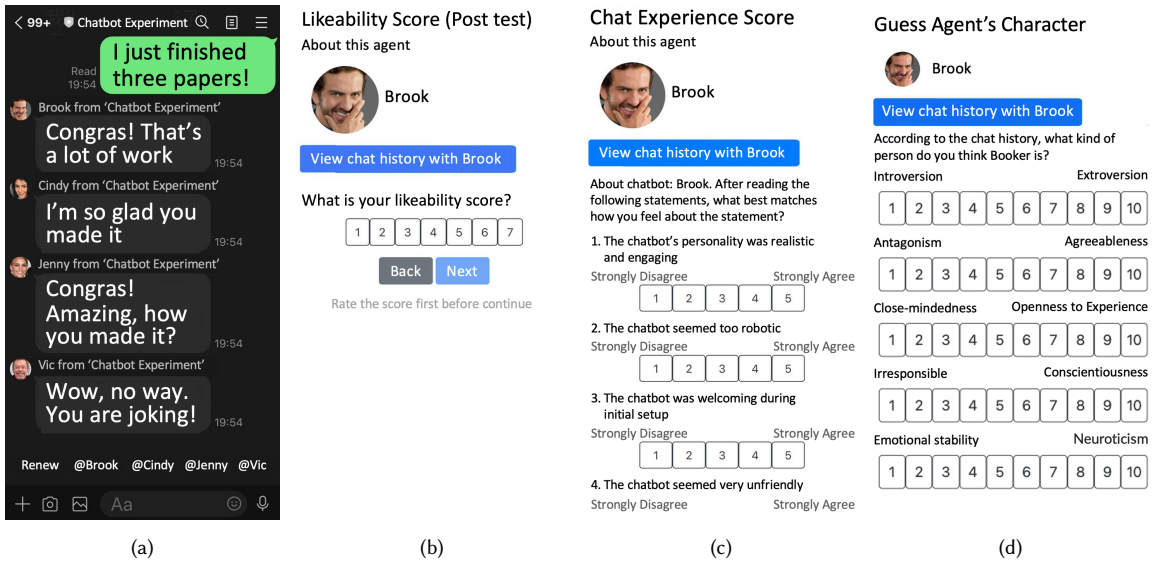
< 99+ Chatbot Experiment

I just finished three papers!

Read 19:54

Brook from 'Chatbot Experiment'

Congras! That's a lot of work

19:54

Cindy from 'Chatbot Experiment'

I'm so glad you made it

19:54

Jenny from 'Chatbot Experiment'

Congras! Amazing, how you made it?

19:54

Vic from 'Chatbot Experiment'

Wow, no way. You are joking!

19:54

Renew @Brook @Cindy @Jenny @Vic

+ Aa

(a)

Likeability Score (Post test)

About this agent

Brook

View chat history with Brook

What is your likeability score?

| 1 | 2 | 3 | 4 | 5 | 6 | 7 |
|---|---|---|---|---|---|---|

Back Next

Rate the score first before continue

(b)

Chat Experience Score

About this agent

Brook

View chat history with Brook

About chatbot: Brook. After reading the following statements, what best matches how you feel about the statement?

1. The chatbot's personality was realistic and engaging

Strongly Disagree Strongly Agree

| 1 | 2 | 3 | 4 | 5 |
|---|---|---|---|---|

2. The chatbot seemed too robotic

Strongly Disagree Strongly Agree

| 1 | 2 | 3 | 4 | 5 |
|---|---|---|---|---|

3. The chatbot was welcoming during initial setup

Strongly Disagree Strongly Agree

| 1 | 2 | 3 | 4 | 5 |
|---|---|---|---|---|

4. The chatbot seemed very unfriendly

Strongly Disagree Strongly Agree

(c)

Guess Agent's Character

Brook

View chat history with Brook

According to the chat history, what kind of person do you think Booker is?

Introversion Extroversion

| 1 | 2 | 3 | 4 | 5 | 6 | 7 | 8 | 9 | 10 |
|---|---|---|---|---|---|---|---|---|---|

Antagonism Agreeableness

| 1 | 2 | 3 | 4 | 5 | 6 | 7 | 8 | 9 | 10 |
|---|---|---|---|---|---|---|---|---|---|

Close-mindedness Openness to Experience

| 1 | 2 | 3 | 4 | 5 | 6 | 7 | 8 | 9 | 10 |
|---|---|---|---|---|---|---|---|---|---|

Irresponsible Conscientiousness

| 1 | 2 | 3 | 4 | 5 | 6 | 7 | 8 | 9 | 10 |
|---|---|---|---|---|---|---|---|---|---|

Emotional stability Neuroticism

| 1 | 2 | 3 | 4 | 5 | 6 | 7 | 8 | 9 | 10 |
|---|---|---|---|---|---|---|---|---|---|

(d)